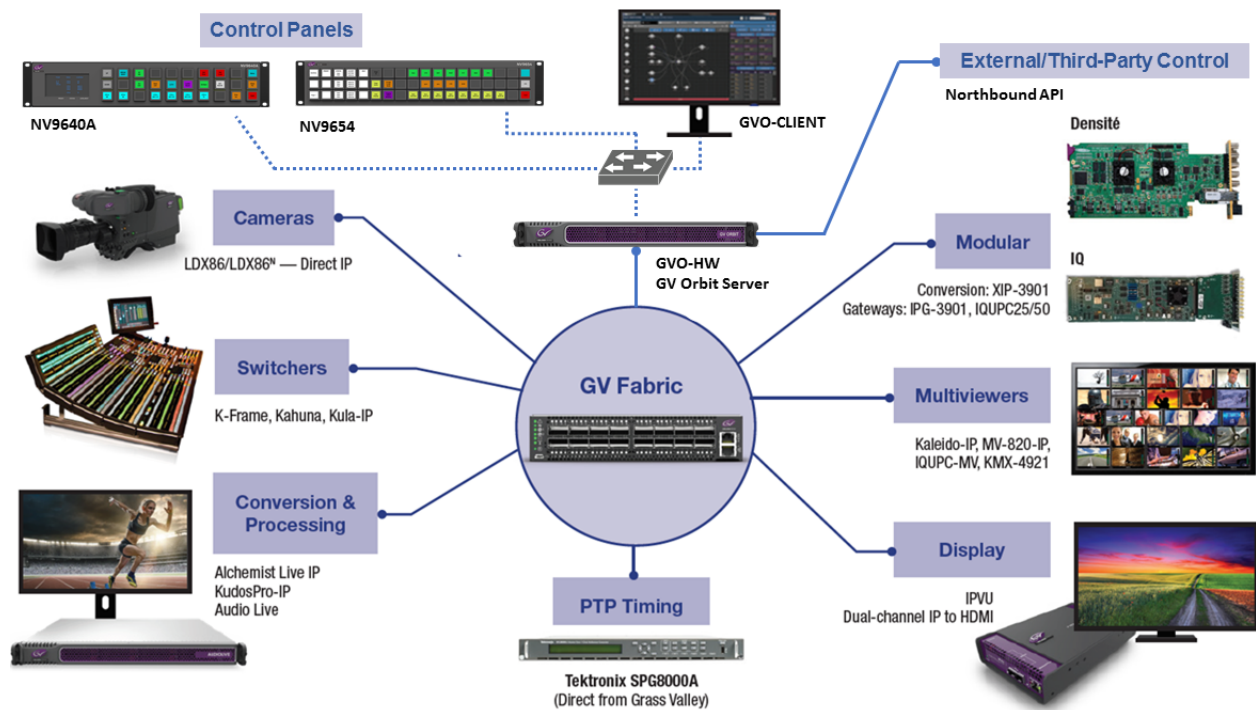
Control Panels

NV9640A

NV9654

GVO-CLIENT

External/Third-Party Control

Northbound API

Densité

Cameras

LDX86/LDX86$^{N}$ — Direct IP

GVO-HW
GV Orbit Server

Modular

IQ

Conversion: XIP-3901
Gateways: IPG-3901, IQUPC25/50

Switchers

K-Frame, Kahuna, Kula-IP

GV Fabric

Multiviewers

Kaleido-IP, MV-820-IP, IQUPC-MV, KMX-4921

Conversion & Processing

Alchemist Live IP
KudosPro-IP
Audio Live

PTP Timing

Tektronix SPG8000A
(Direct from Grass Valley)

Display

IPVU
Dual-channel IP to HDMI